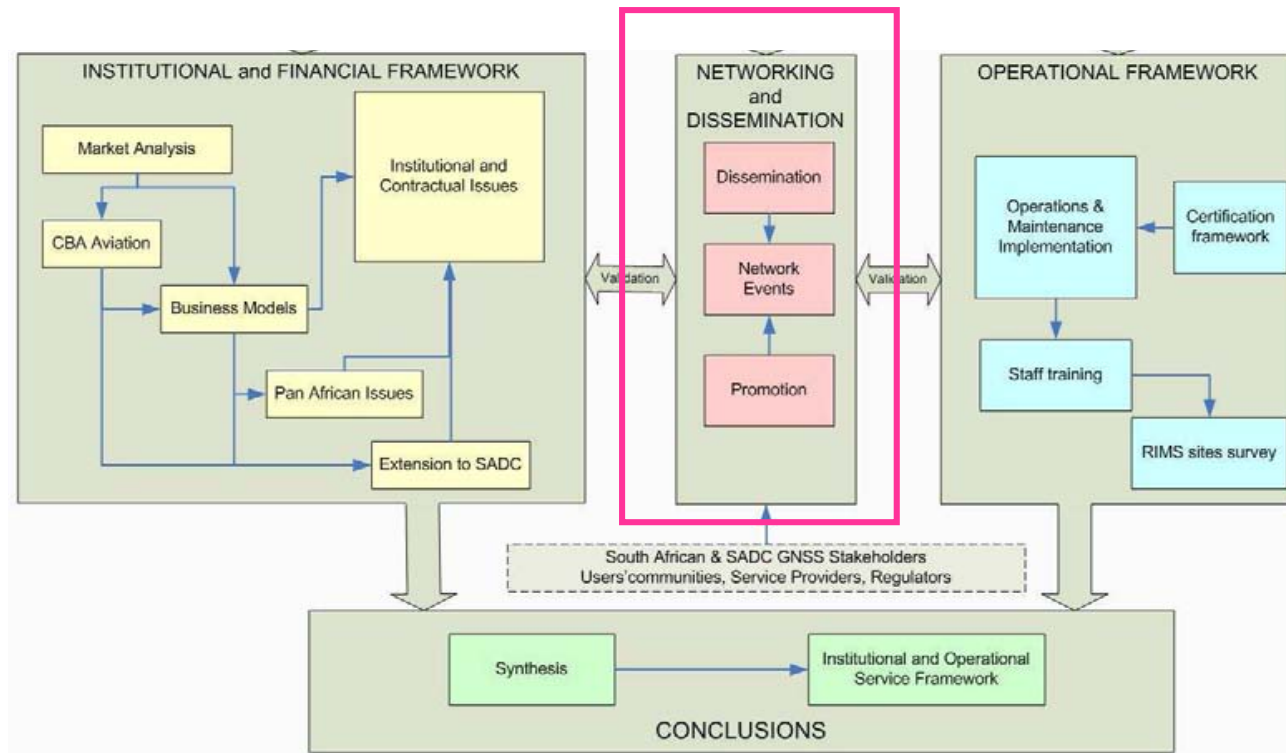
INSTITUTIONAL and FINANCIAL FRAMEWORK

Market Analysis

CBA Aviation

Business Models

Institutional and Contractual Issues

Pan African Issues

Extension to SADC

Validation

NETWORKING and DISSEMINATION

Dissemination

Network Events

Promotion

Validation

OPERATIONAL FRAMEWORK

Operations & Maintenance Implementation

Certification framework

Staff training

RIMS sites survey

South African & SADC GNSS Stakeholders
Users'communities, Service Providers, Regulators

Synthesis

Institutional and Operational Service Framework

CONCLUSIONS